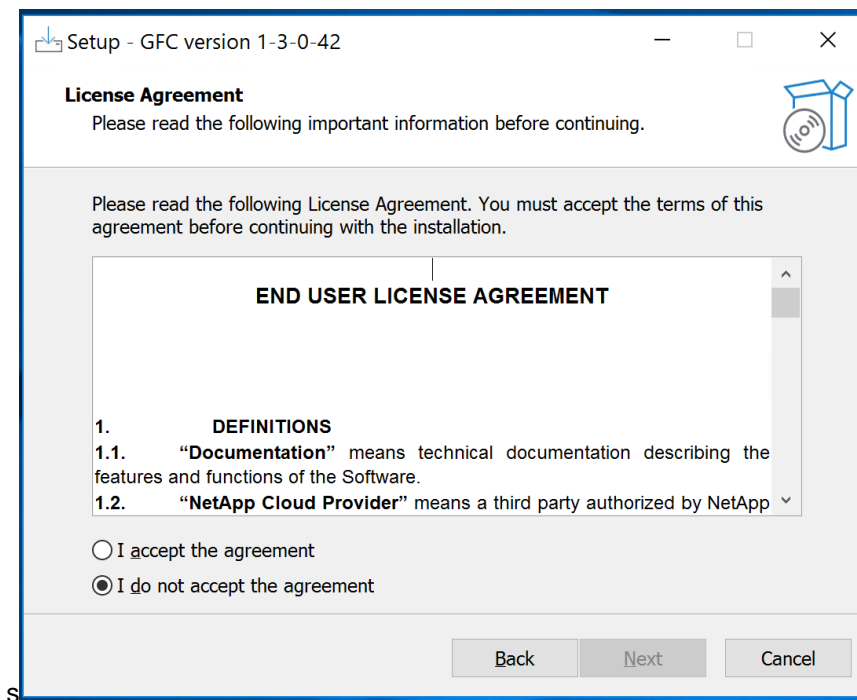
Setup - GFC version 1-3-0-42

License Agreement

Please read the following important information before continuing.

Please read the following License Agreement. You must accept the terms of this agreement before continuing with the installation.

END USER LICENSE AGREEMENT

1. DEFINITIONS

1.1. **“Documentation”** means technical documentation describing the features and functions of the Software.

1.2. **“NetApp Cloud Provider”** means a third party authorized by NetApp

I accept the agreement

I do not accept the agreement

Back Next Cancel

s